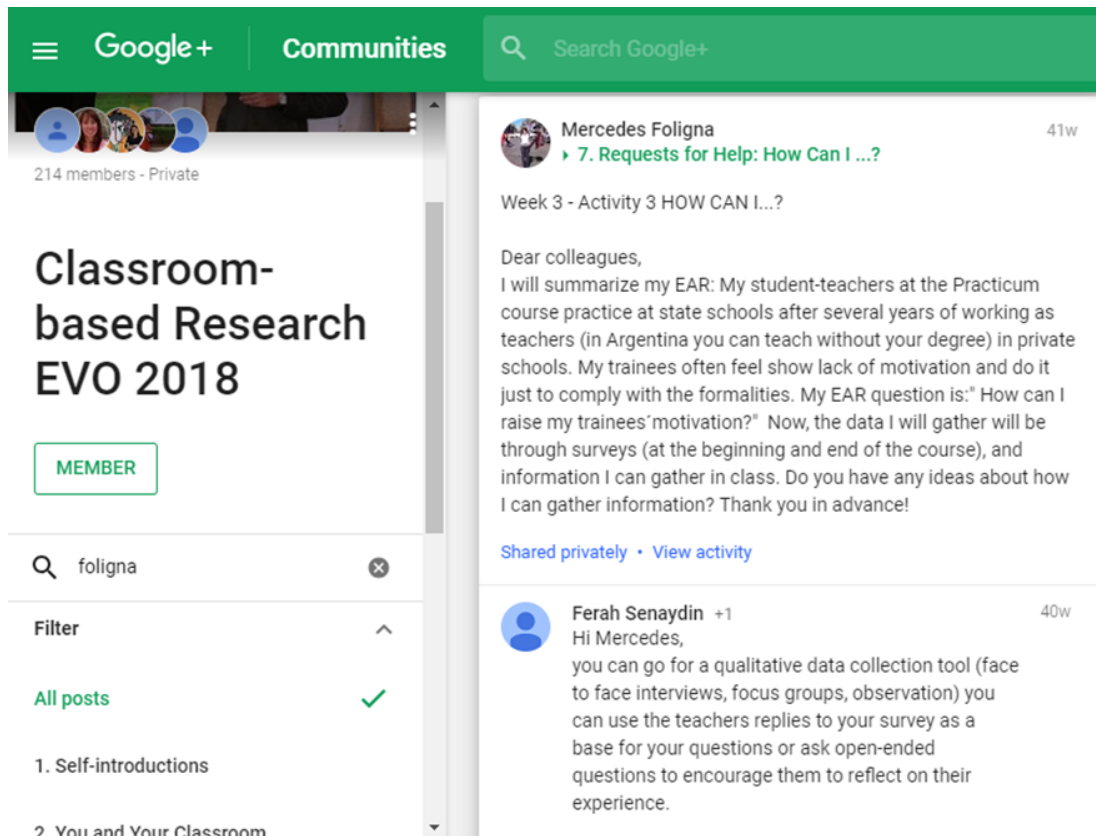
Google+ Communities

Search Google+

214 members - Private

Classroom-based Research EVO 2018

MEMBER

foligna

Filter

All posts

1. Self-introductions

2. You and Your Classroom

Mercedes Foligna
7. Requests for Help: How Can I ...?
41w

Week 3 - Activity 3 HOW CAN I...?

Dear colleagues,
I will summarize my EAR: My student-teachers at the Practicum course practice at state schools after several years of working as teachers (in Argentina you can teach without your degree) in private schools. My trainees often feel show lack of motivation and do it just to comply with the formalities. My EAR question is:" How can I raise my trainees´motivation?" Now, the data I will gather will be through surveys (at the beginning and end of the course), and information I can gather in class. Do you have any ideas about how I can gather information? Thank you in advance!

Shared privately • View activity

Ferah Senaydin +1
40w
Hi Mercedes,
you can go for a qualitative data collection tool (face to face interviews, focus groups, observation) you can use the teachers replies to your survey as a base for your questions or ask open-ended questions to encourage them to reflect on their experience.